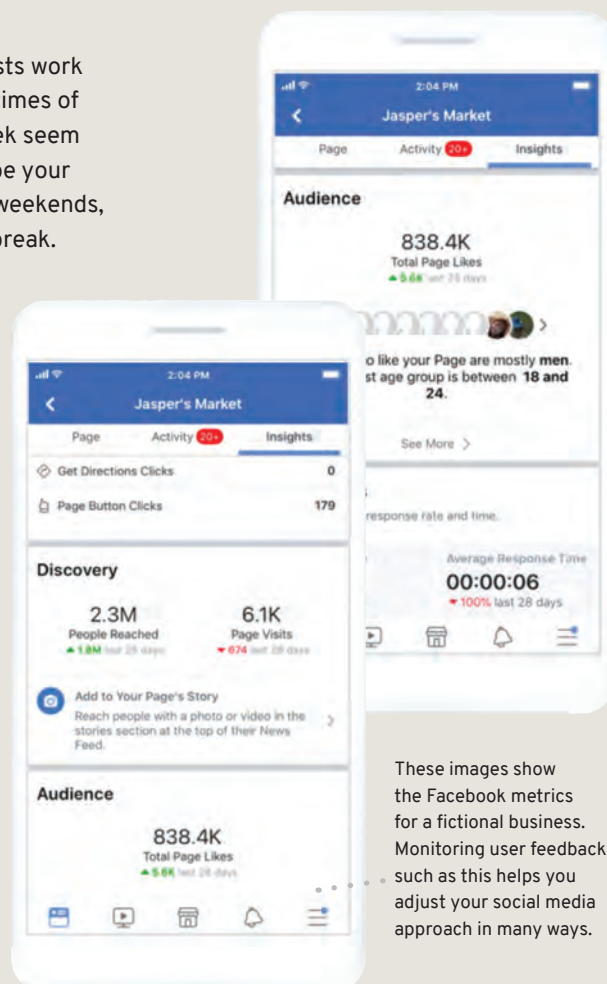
sts work
times of
ek seem
be your
weekends,
break.

2:04 PM
Jasper's Market
Page
Activity 20+
Insights

Audience

838.4K
Total Page Likes
▲ 5.6K last 28 days

o like your Page are mostly men.
st age group is between 18 and 24.

See More >

response rate and time.

Average Response Time
00:00:06
▼ 100% last 28 days

2:04 PM
Jasper's Market
Page
Activity 20+
Insights

Get Directions Clicks 0
Page Button Clicks 179

Discovery

2.3M
People Reached
▲ 1.8M last 28 days

6.1K
Page Visits
▼ 674 last 28 days

Add to Your Page's Story
Reach people with a photo or video in the stories section at the top of their News Feed.

Audience

838.4K
Total Page Likes
▲ 5.6K last 28 days

These images show the Facebook metrics for a fictional business. Monitoring user feedback such as this helps you adjust your social media approach in many ways.